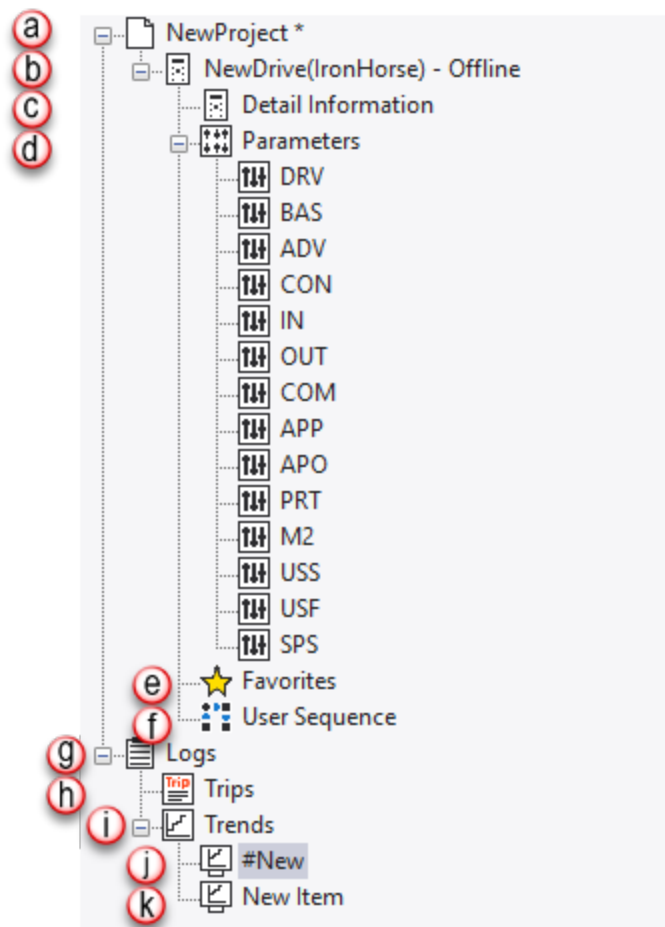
a NewProject *
b NewDrive(IronHorse) - Offline
c Detail Information
d Parameters
DRV
BAS
ADV
CON
IN
OUT
COM
APP
APO
PRT
M2
USS
USF
SPS
e Favorites
f User Sequence
g Logs
h Trip Trips
i Trends
j #New
k New Item